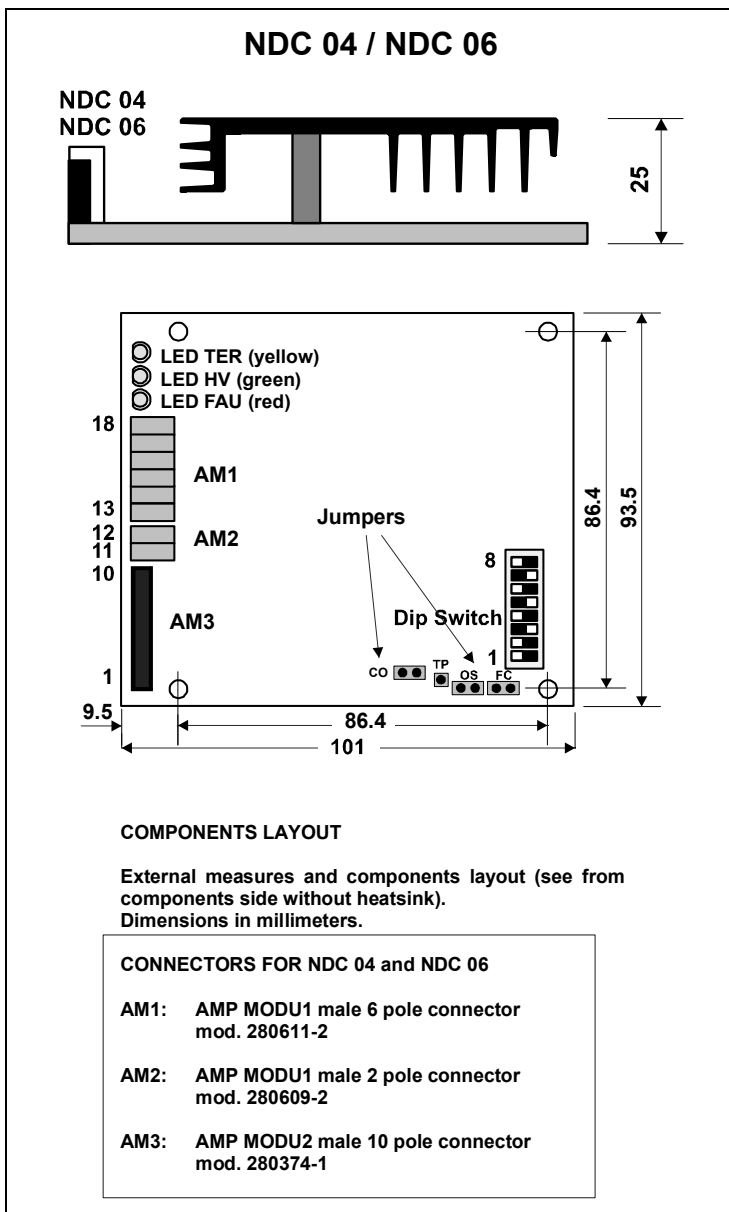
NDC 04 / NDC 06

NDC 04
NDC 06

25

LED TER (yellow)
LED HV (green)
LED FAU (red)

18
AM1
13
12
AM2
11
10
AM3
1

Jumpers

8
Dip Switch
1

CO
TP
OS
FC

86.4
93.5

9.5
86.4
101

COMPONENTS LAYOUT

External measures and components layout (see from components side without heatsink).
Dimensions in millimeters.

CONNECTORS FOR NDC 04 and NDC 06

AM1: AMP MODU1 male 6 pole connector mod. 280611-2

AM2: AMP MODU1 male 2 pole connector mod. 280609-2

AM3: AMP MODU2 male 10 pole connector mod. 280374-1